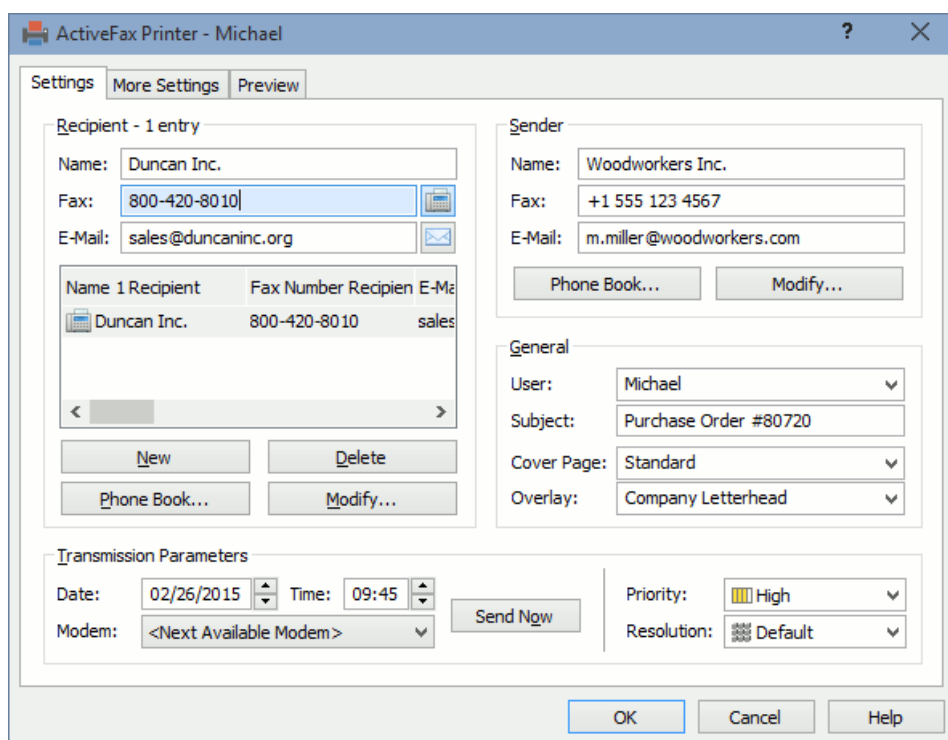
ActiveFax Printer - Michael

?

Settings | More Settings | Preview

Recipient - 1 entry

Name: Duncan Inc.

Fax: 800-420-8010

E-Mail: sales@duncaninc.org

| Name 1 Recipient | Fax Number Recipien | E-Ma |
|---|---|---|
| Duncan Inc. | 800-420-8010 | sales |

New

Delete

Phone Book...

Modify...

Sender

Name: Woodworkers Inc.

Fax: +1 555 123 4567

E-Mail: m.miller@woodworkers.com

Phone Book...

Modify...

General

User: Michael

Subject: Purchase Order #80720

Cover Page: Standard

Overlay: Company Letterhead

Transmission Parameters

Date: 02/26/2015

Time: 09:45

Send Now

Modem: <Next Available Modem>

Priority: High

Resolution: Default

OK

Cancel

Help